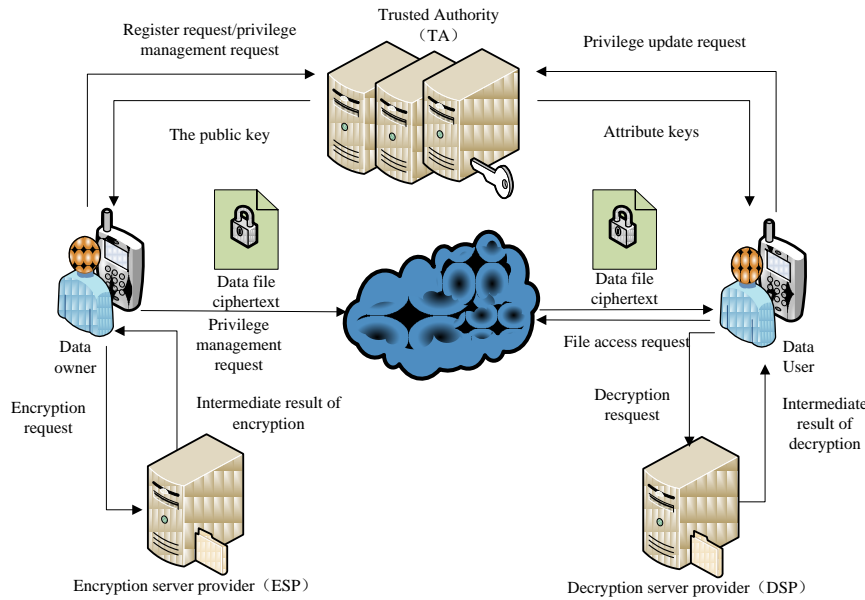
Register request/privilege management request

Trusted Authority （TA）

Privilege update request

The public key

Attribute keys

Data file ciphertext

Data file ciphertext

Data owner

Privilege management request

File access request

Data User

Encryption request

Intermediate result of encryption

Decryption resquest

Intermediate result of decryption

Encryption server provider（ESP）

Decryption server provider（DSP）